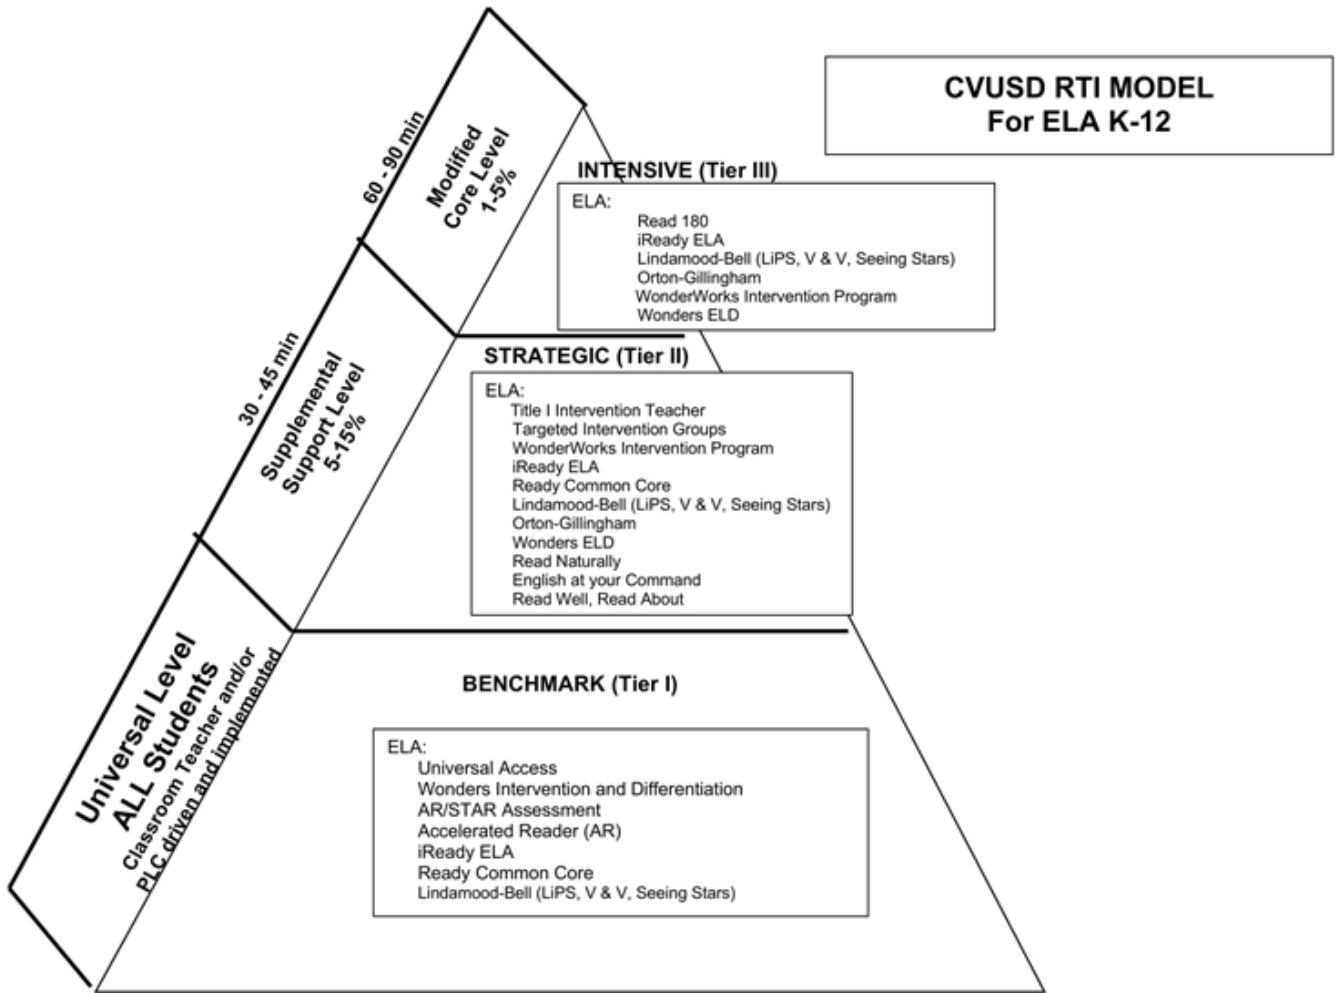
CVUSD RTI MODEL
For ELA K-12

60 - 90 min

Modified Core Level 1-5%

INTENSIVE (Tier III)

ELA:
Read 180
iReady ELA
Lindamood-Bell (LiPS, V & V, Seeing Stars)
Orton-Gillingham
WonderWorks Intervention Program
Wonders ELD

30 - 45 min

Supplemental Support Level 5-15%

STRATEGIC (Tier II)

ELA:
Title I Intervention Teacher
Targeted Intervention Groups
WonderWorks Intervention Program
iReady ELA
Ready Common Core
Lindamood-Bell (LiPS, V & V, Seeing Stars)
Orton-Gillingham
Wonders ELD
Read Naturally
English at your Command
Read Well, Read About

Universal Level
ALL Students
Classroom Teacher and/or PLC driven and implemented

BENCHMARK (Tier I)

ELA:
Universal Access
Wonders Intervention and Differentiation
AR/STAR Assessment
Accelerated Reader (AR)
iReady ELA
Ready Common Core
Lindamood-Bell (LiPS, V & V, Seeing Stars)